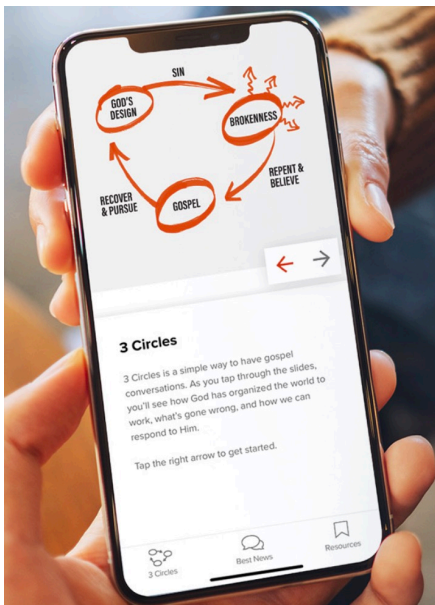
SIN

GOD'S DESIGN

BROKENNESS

REPENT & BELIEVE

RECOVER & PURSUE

GOSPEL

3 Circles

3 Circles is a simple way to have gospel conversations. As you tap through the slides, you'll see how God has organized the world to work, what's gone wrong, and how we can respond to Him.

Tap the right arrow to get started.

3 Circles

Best News

Resources